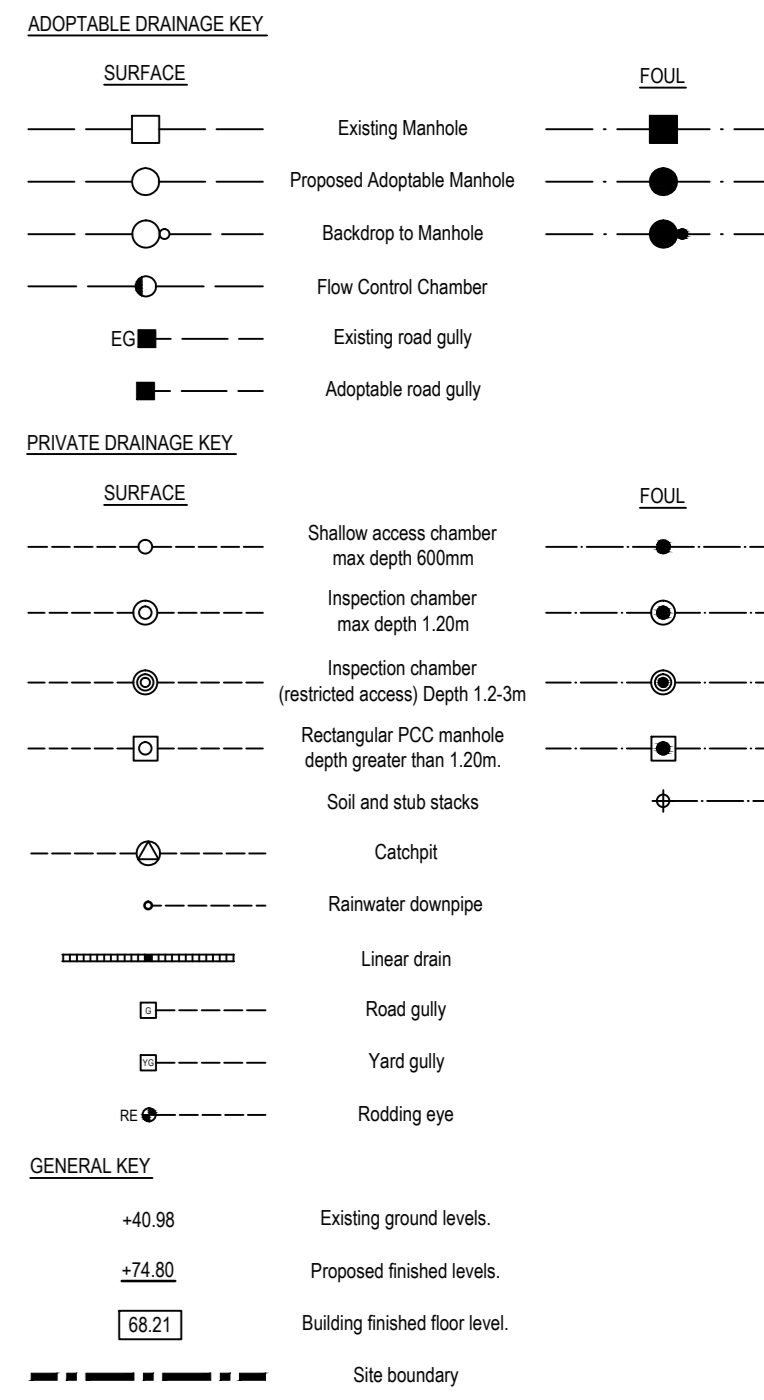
ADOPTABLE DRAINAGE KEY

SURFACE

FOUL

Existing Manhole

Proposed Adoptable Manhole

Backdrop to Manhole

Flow Control Chamber

EG

Existing road gully

Adoptable road gully

PRIVATE DRAINAGE KEY

SURFACE

FOUL

Shallow access chamber max depth 600mm

Inspection chamber max depth 1.20m

Inspection chamber (restricted access) Depth 1.2-3m

Rectangular PCC manhole depth greater than 1.20m.

Soil and stub stacks

Catchpit

Rainwater downpipe

Linear drain

G

Road gully

YG

Yard gully

RE

Rodding eye

GENERAL KEY

+40.98

Existing ground levels.

+74.80

Proposed finished levels.

68.21

Building finished floor level.

Site boundary